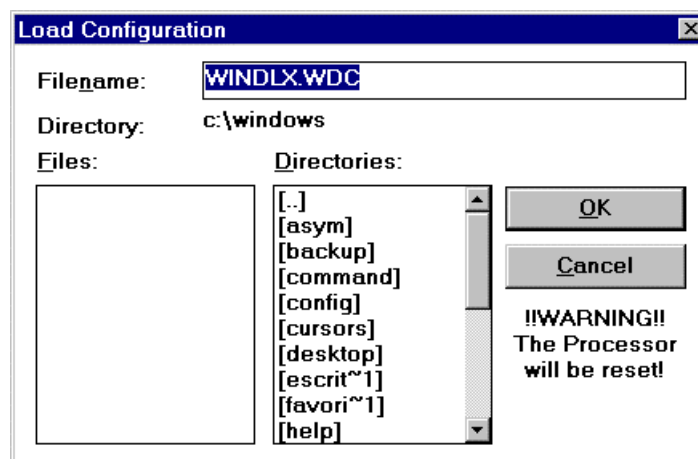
Load Configuration

Filename: WINDLX.WDC

Directory: c:\windows

Files:

Directories:

[..]
[asym]
[backup]
[command]
[config]
[cursors]
[desktop]
[escrit~1]
[favori~1]
[help]

OK

Cancel

!!WARNING!! The Processor will be reset!